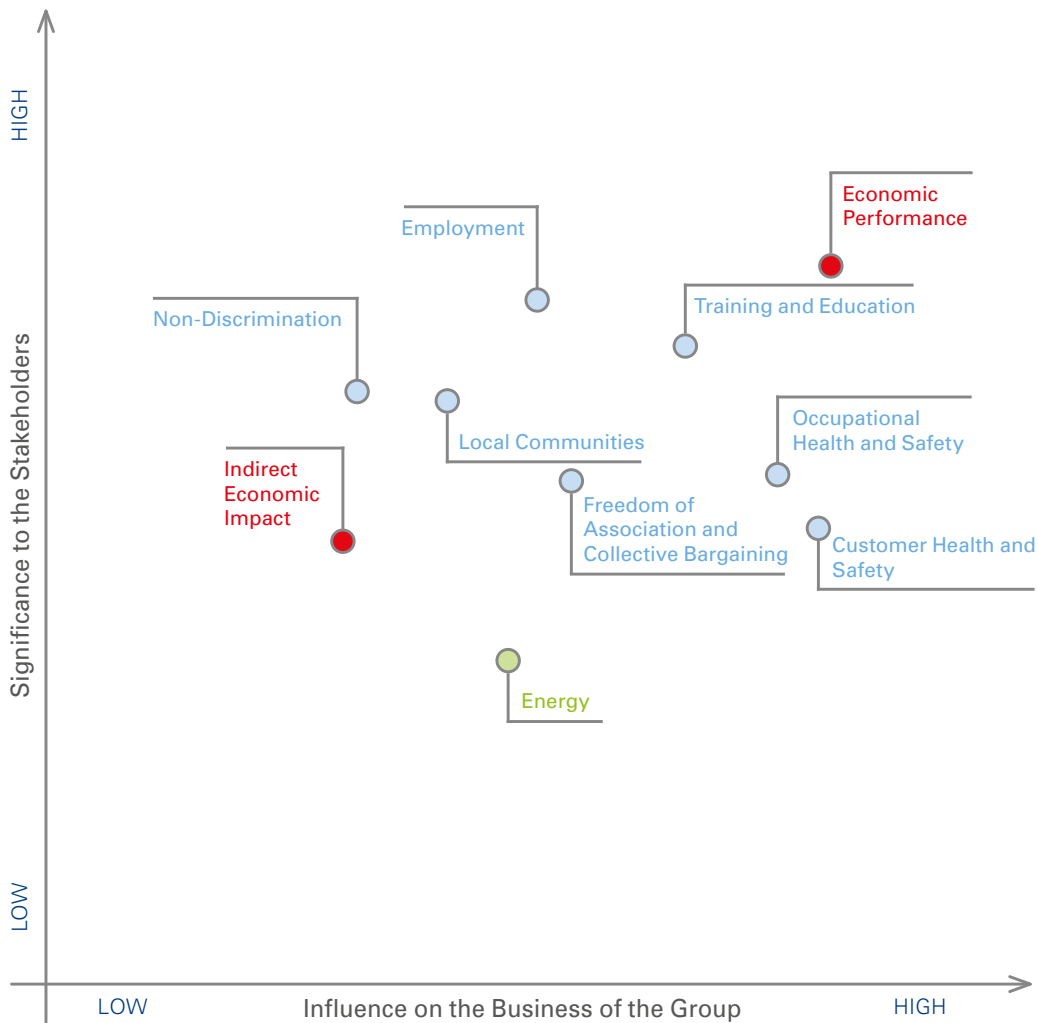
HIGH

Significance to the Stakeholders

LOW

Economic Performance

Employment

Training and Education

Non-Discrimination

Local Communities

Occupational Health and Safety

Indirect Economic Impact

Freedom of Association and Collective Bargaining

Customer Health and Safety

Energy

LOW

Influence on the Business of the Group

HIGH